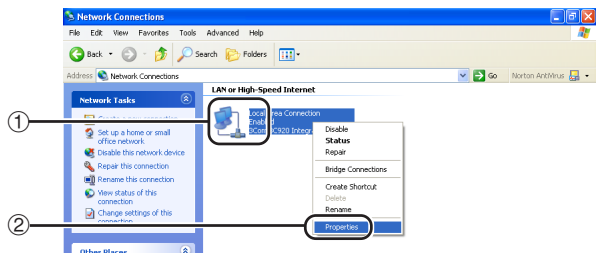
Network Connections

File Edit View Favorites Tools Advanced Help

Back Search Folders

Address Network Connections Go Norton AntiVirus

Network Tasks

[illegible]

Set up a home or small office network

Disable this network device

Repair this connection

Rename this connection

View status of this connection

Change settings of this connection

Other Places

LAN or High-Speed Internet

Local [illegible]rea Connection
Enabled
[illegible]Com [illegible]C920 Integ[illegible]

Disable
Status
Repair

Bridge Connections

Create Shortcut
Delete
Rename

Properties

①
②